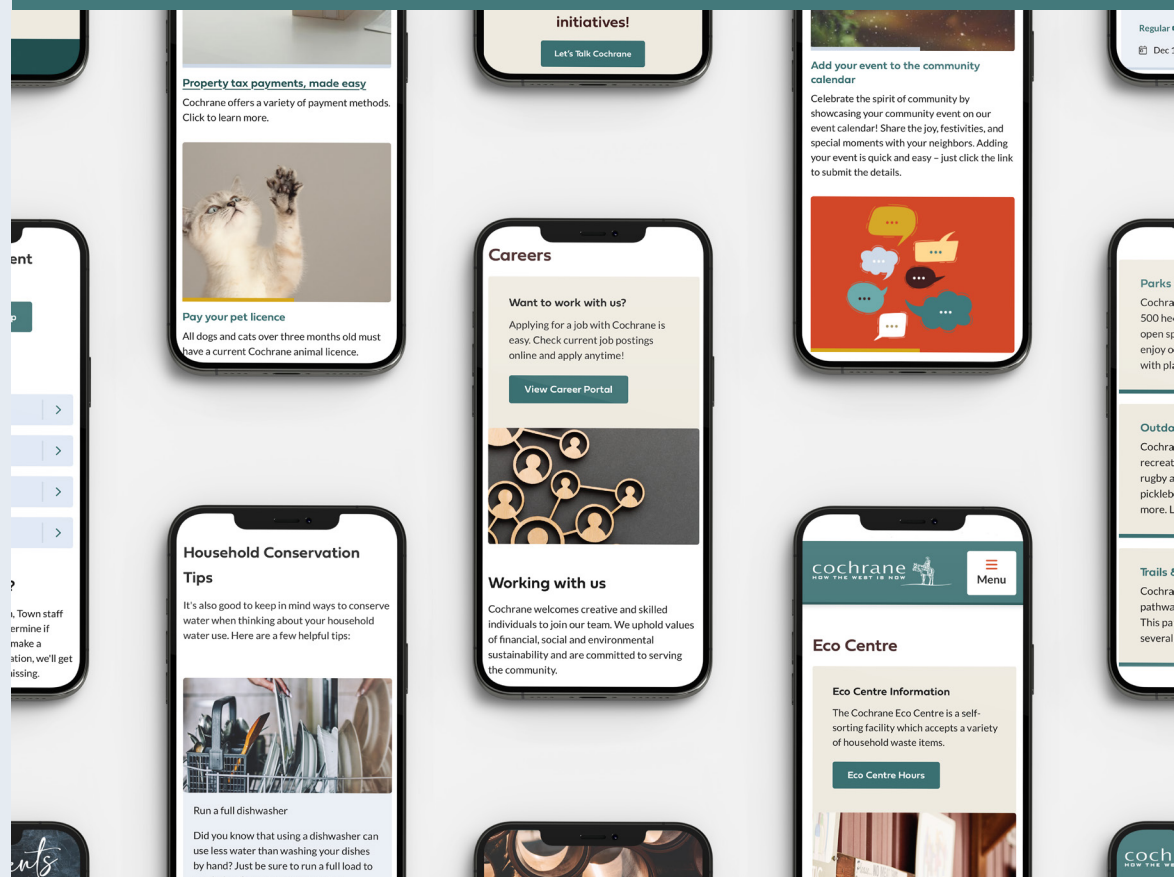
initiatives!

Let's Talk Cochrane

Regular

Dec

Property tax payments, made easy

Cochrane offers a variety of payment methods. Click to learn more.

Pay your pet licence

All dogs and cats over three months old must have a current Cochrane animal licence.

Add your event to the community calendar

Celebrate the spirit of community by showcasing your community event on our event calendar! Share the joy, festivities, and special moments with your neighbors. Adding your event is quick and easy – just click the link to submit the details.

ent

?

, Town staff ermine if make a ation, we'll get issing.

Careers

Want to work with us?

Applying for a job with Cochrane is easy. Check current job postings online and apply anytime!

View Career Portal

Working with us

Cochrane welcomes creative and skilled individuals to join our team. We uphold values of financial, social and environmental sustainability and are committed to serving the community.

Parks

Cochra 500 he open sp enjoy o with pl

Outdo

Cochra recreat rugby a pickleb more. L

Trails &

Cochra pathwa This pa several

Household Conservation Tips

It's also good to keep in mind ways to conserve water when thinking about your household water use. Here are a few helpful tips:

Run a full dishwasher

Did you know that using a dishwasher can use less water than washing your dishes by hand? Just be sure to run a full load to

cochrane HOW THE WEST IS NOW

Menu

Eco Centre

Eco Centre Information

The Cochrane Eco Centre is a self-sorting facility which accepts a variety of household waste items.

Eco Centre Hours

coch